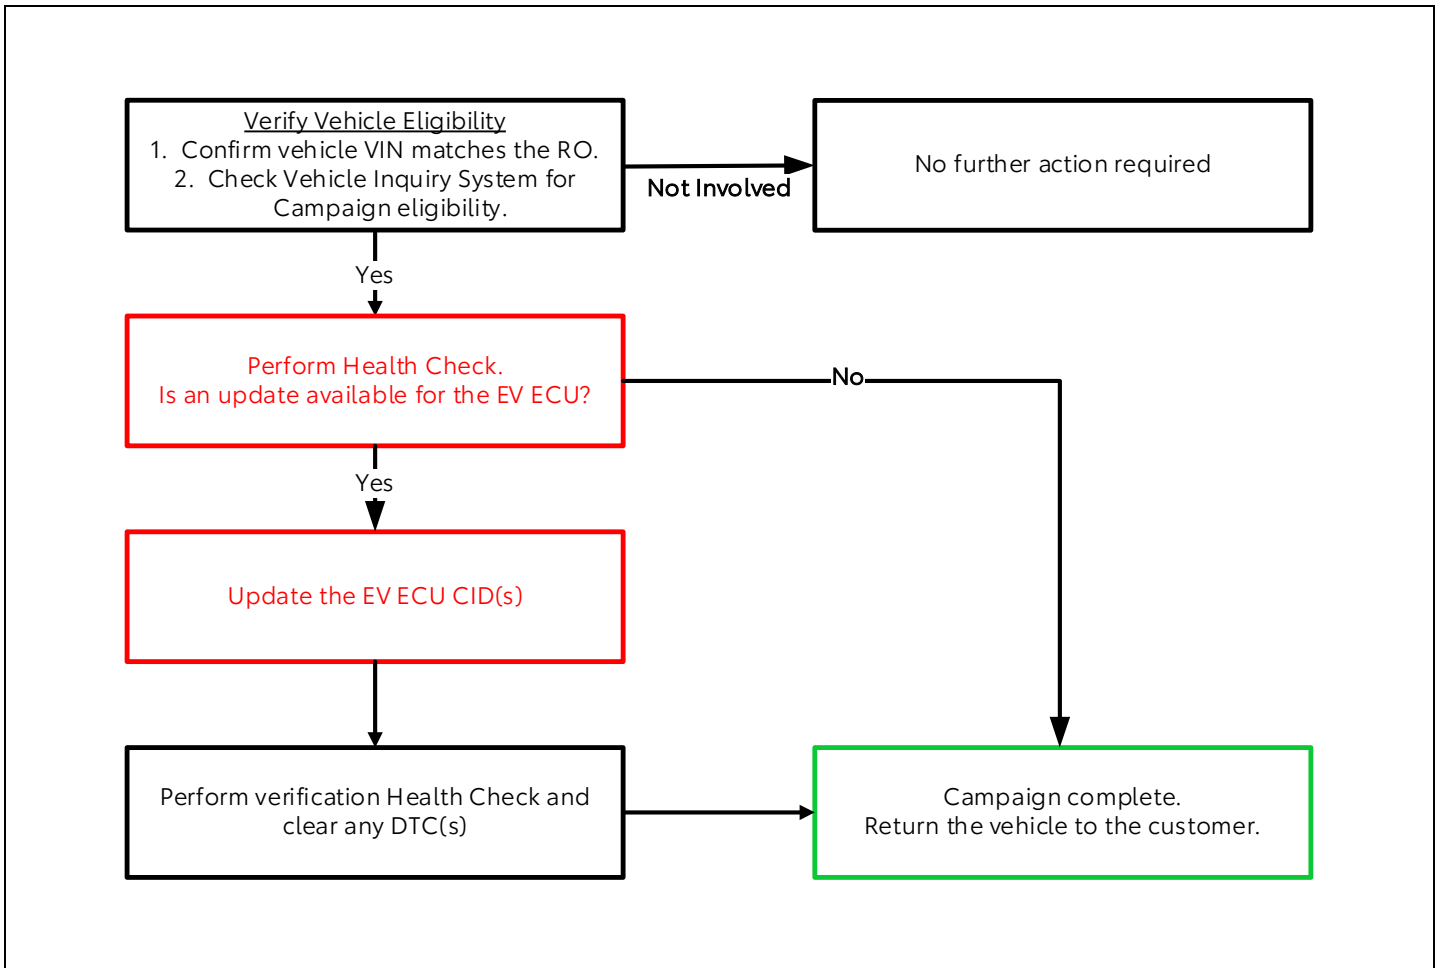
Verify Vehicle Eligibility
1. Confirm vehicle VIN matches the RO.
2. Check Vehicle Inquiry System for Campaign eligibility.

Not Involved

No further action required

Yes

Perform Health Check.
Is an update available for the EV ECU?

No

Yes

Update the EV ECU CID(s)

Perform verification Health Check and clear any DTC(s)

Campaign complete.
Return the vehicle to the customer.